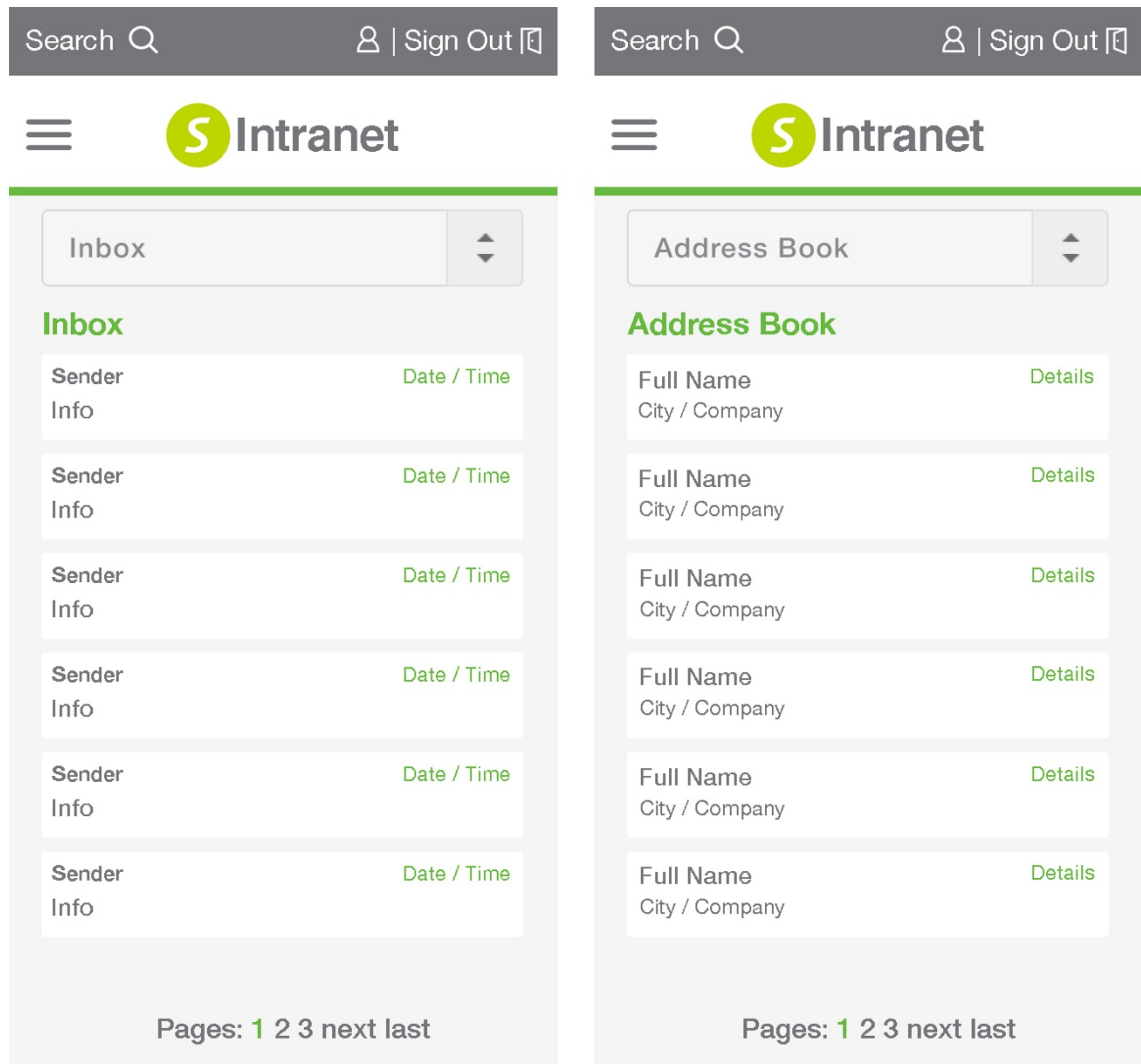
Search | Sign Out

S Intranet

Inbox

Inbox

Sender
Date / Time
Info

Sender
Date / Time
Info

Sender
Date / Time
Info

Sender
Date / Time
Info

Sender
Date / Time
Info

Sender
Date / Time
Info

Pages: 1 2 3 next last

Search | Sign Out

S Intranet

Address Book

Address Book

Full Name
Details
City / Company

Full Name
Details
City / Company

Full Name
Details
City / Company

Full Name
Details
City / Company

Full Name
Details
City / Company

Full Name
Details
City / Company

Pages: 1 2 3 next last